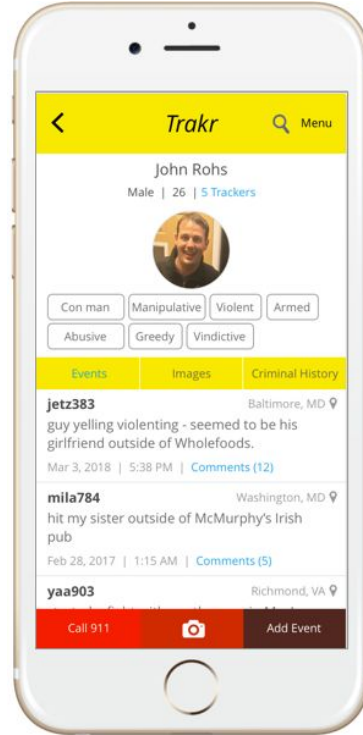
Trakr

Menu

John Rohs

Male | 26 | 5 Trackers

Con man | Manipulative | Violent | Armed

Abusive | Greedy | Vindictive

| Events | Images | Criminal History |
|---|---|---|

jetz383
Baltimore, MD

guy yelling violenting - seemed to be his girlfriend outside of Wholefoods.

Mar 3, 2018 | 5:38 PM | Comments (12)

mila784
Washington, MD

hit my sister outside of McMurphy's Irish pub

Feb 28, 2017 | 1:15 AM | Comments (5)

yaa903
Richmond, VA

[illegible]

Call 911

Add Event